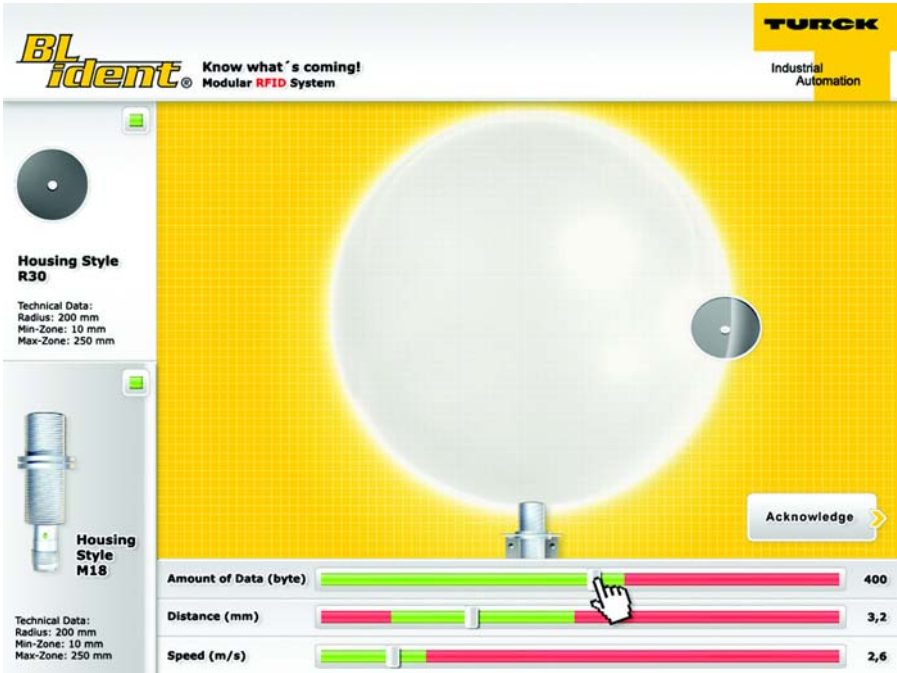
BL ident®

Know what´s coming!
Modular RFID System

TURCK

Industrial Automation

Housing Style R30

Technical Data:
Radius: 200 mm
Min-Zone: 10 mm
Max-Zone: 250 mm

Housing Style M18

Technical Data:
Radius: 200 mm
Min-Zone: 10 mm
Max-Zone: 250 mm

Acknowledge

Amount of Data (byte) 400

Distance (mm) 3,2

Speed (m/s) 2,6